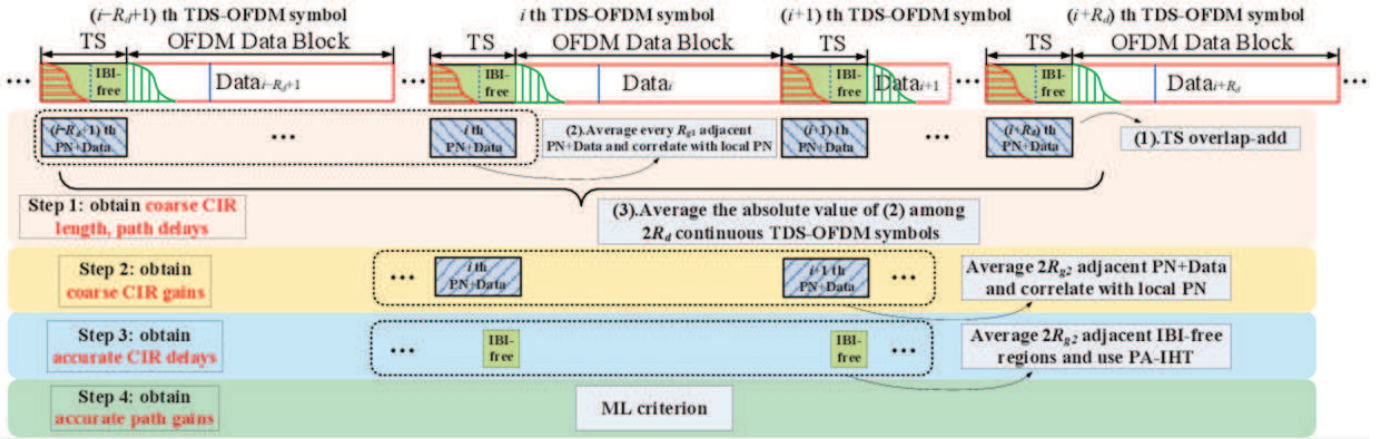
$(i-R_d+1)$ th TDS-OFDM symbol
TS
OFDM Data Block
IBI-free
Data$_{i-R_d+1}$
...

$i$ th TDS-OFDM symbol
TS
OFDM Data Block
IBI-free
Data$_i$
...

$(i+1)$ th TDS-OFDM symbol
TS
IBI-free
Data$_{i+1}$
...

$(i+R_d)$ th TDS-OFDM symbol
TS
OFDM Data Block
IBI-free
Data$_{i+R_d}$
...

$(i-R_d+1)$ th PN+Data
...
$i$ th PN+Data
(2).Average every $R_{g1}$ adjacent PN+Data and correlate with local PN
$(i+1)$ th PN+Data
...
$(i+R_d)$ th PN+Data
(1).TS overlap-add

Step 1: obtain coarse CIR length, path delays
(3).Average the absolute value of (2) among $2R_d$ continuous TDS-OFDM symbols

Step 2: obtain coarse CIR gains
...
$i$ th PN+Data
$i+1$ th PN+Data
...
Average $2R_{g2}$ adjacent PN+Data and correlate with local PN

Step 3: obtain accurate CIR delays
...
IBI-free
IBI-free
...
Average $2R_{g2}$ adjacent IBI-free regions and use PA-IHT

Step 4: obtain accurate path gains
ML criterion